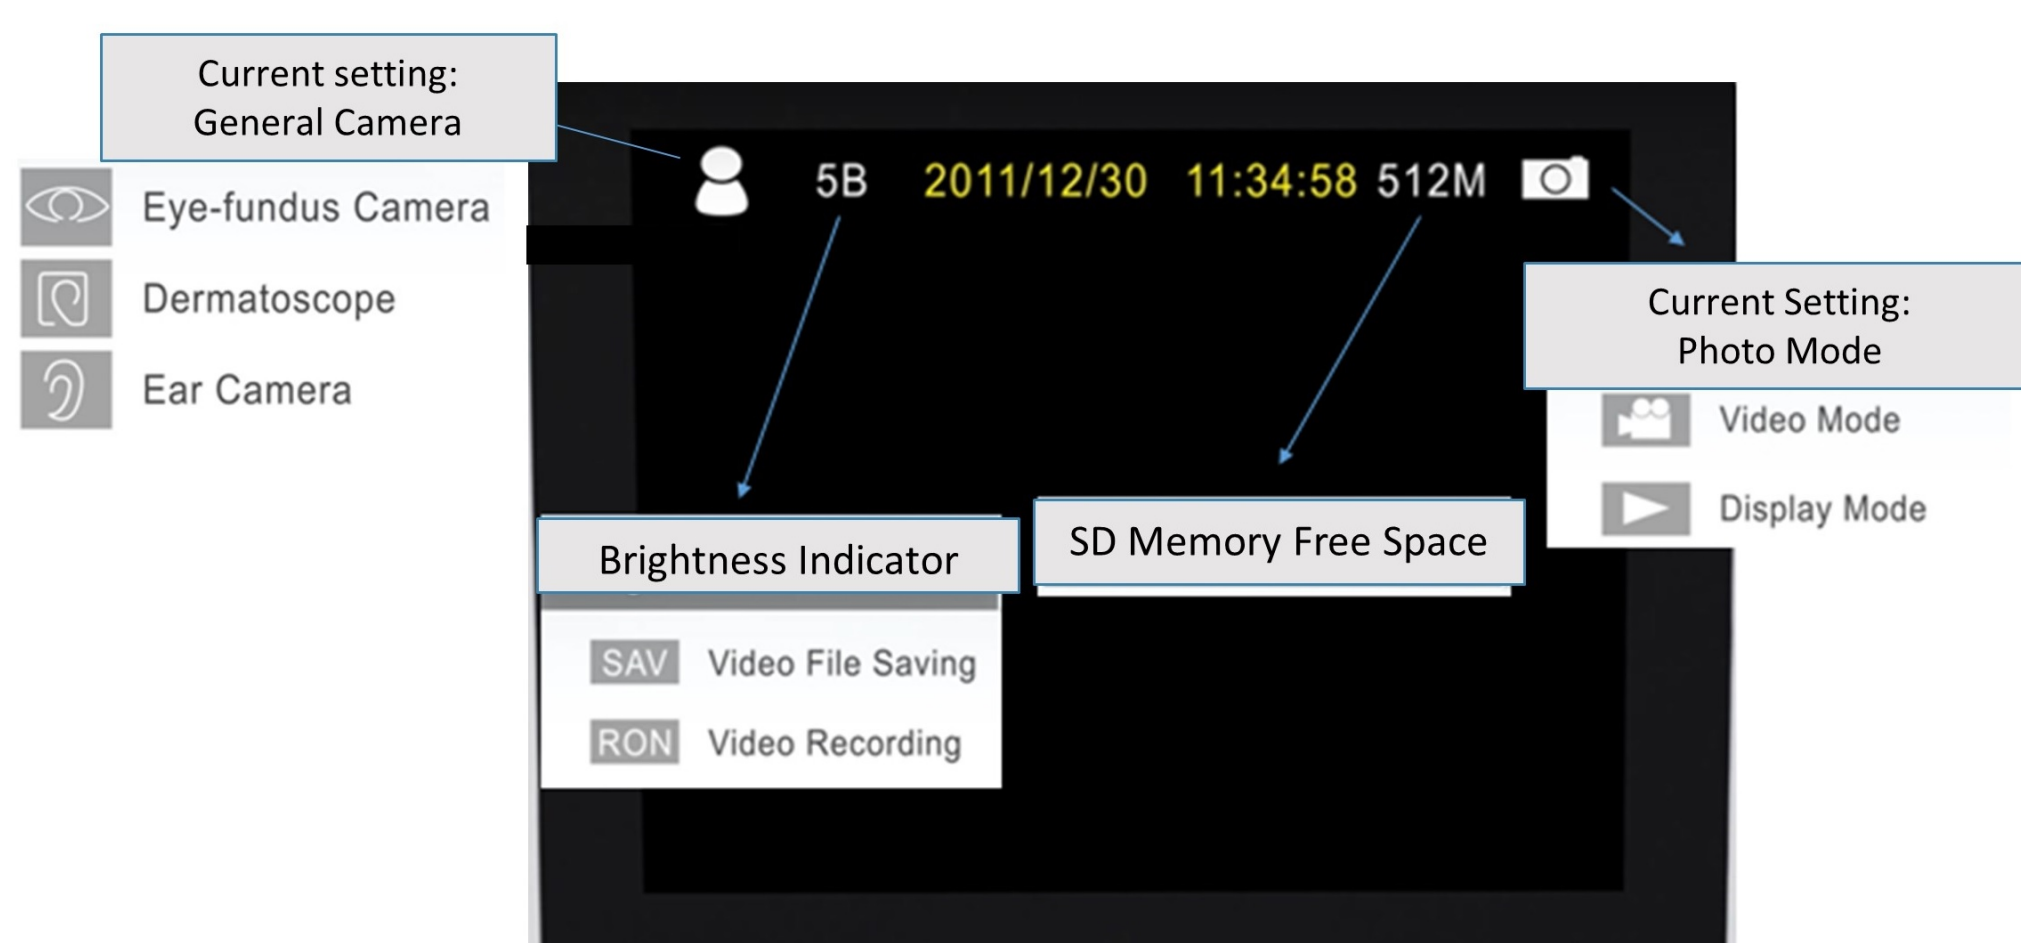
Current setting:
General Camera

Eye-fundus Camera

Dermatoscope

Ear Camera

5B 2011/12/30 11:34:58 512M

Current Setting:
Photo Mode

Video Mode

Display Mode

Brightness Indicator

SD Memory Free Space

SAV Video File Saving

RON Video Recording